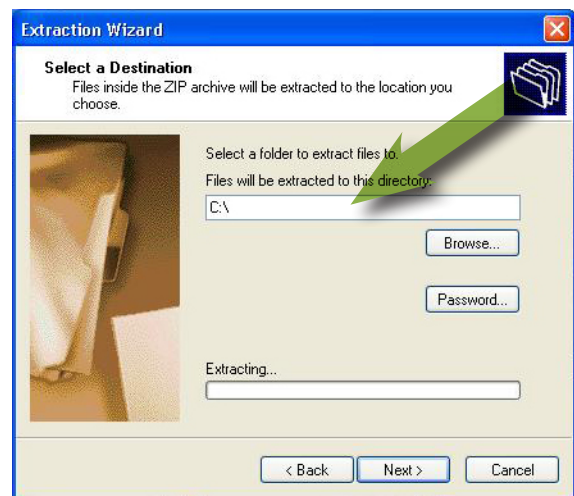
Extraction Wizard

Select a Destination
Files inside the ZIP archive will be extracted to the location you choose.

Select a folder to extract files to.
Files will be extracted to this directory:
C:\

Browse...

Password...

Extracting...

< Back
Next >
Cancel